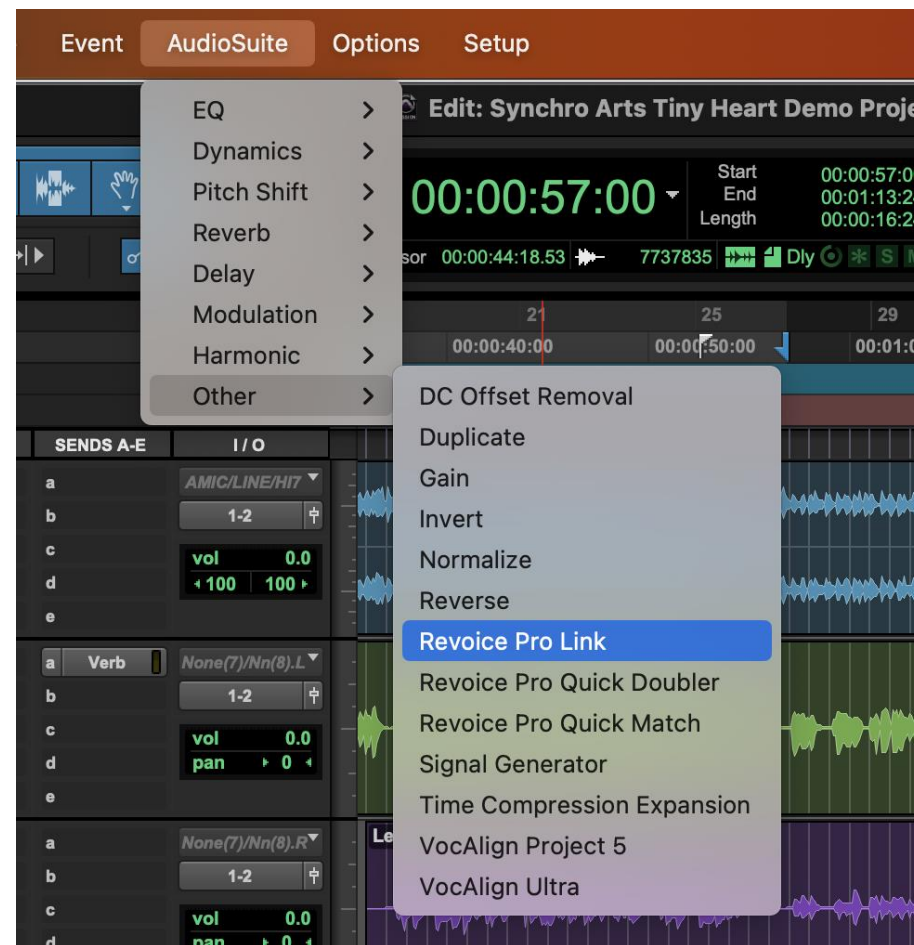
Event AudioSuite Options Setup

EQ
Dynamics
Pitch Shift
Reverb
Delay
Modulation
Harmonic
Other

DC Offset Removal
Duplicate
Gain
Invert
Normalize
Reverse
Revoice Pro Link
Revoice Pro Quick Doubler
Revoice Pro Quick Match
Signal Generator
Time Compression Expansion
VocAlign Project 5
VocAlign Ultra

Edit: Synchro Arts Tiny Heart Demo Proje

00:00:57:00
Start 00:00:57:0
End 00:01:13:2
Length 00:00:16:2

sor 00:00:44:18.53 7737835 Dly S M

21 25 29
00:00:40:00 00:00:50:00 00:01:0

SENDS A-E I / O

a AMIC/LINE/HI7
b 1-2
c vol 0.0
d 100 100
e

a Verb None(7)/Nn(8).L
b 1-2
c vol 0.0
d pan 0
e

a None(7)/Nn(8).R
b 1-2
c vol 0.0
d pan 0

Le